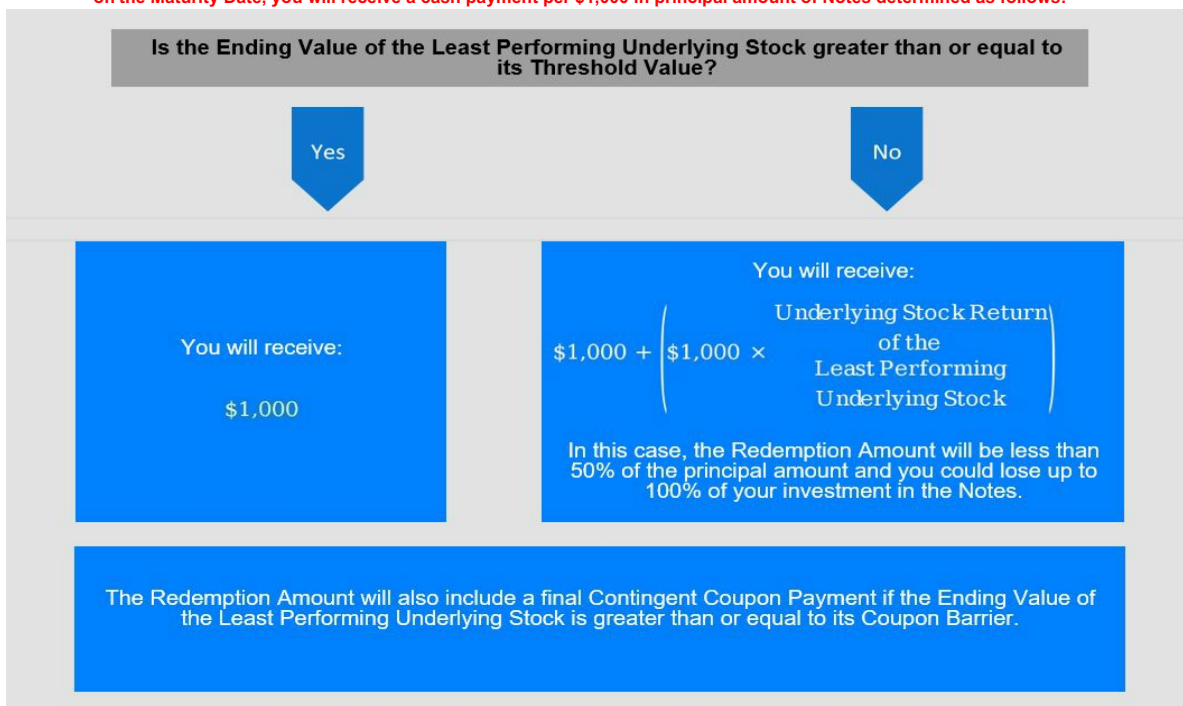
On the Maturity Date, you will receive a cash payment per $1,000 in principal amount of Notes determined as follows:

Is the Ending Value of the Least Performing Underlying Stock greater than or equal to its Threshold Value?

Yes

No

You will receive:

$1,000

You will receive:

$\$1,000 + \left(\$1,000 \times \begin{array}{c}\text{Underlying Stock Return} \\ \text{of the} \\ \text{Least Performing} \\ \text{Underlying Stock}\end{array}\right)$

In this case, the Redemption Amount will be less than 50% of the principal amount and you could lose up to 100% of your investment in the Notes.

The Redemption Amount will also include a final Contingent Coupon Payment if the Ending Value of the Least Performing Underlying Stock is greater than or equal to its Coupon Barrier.